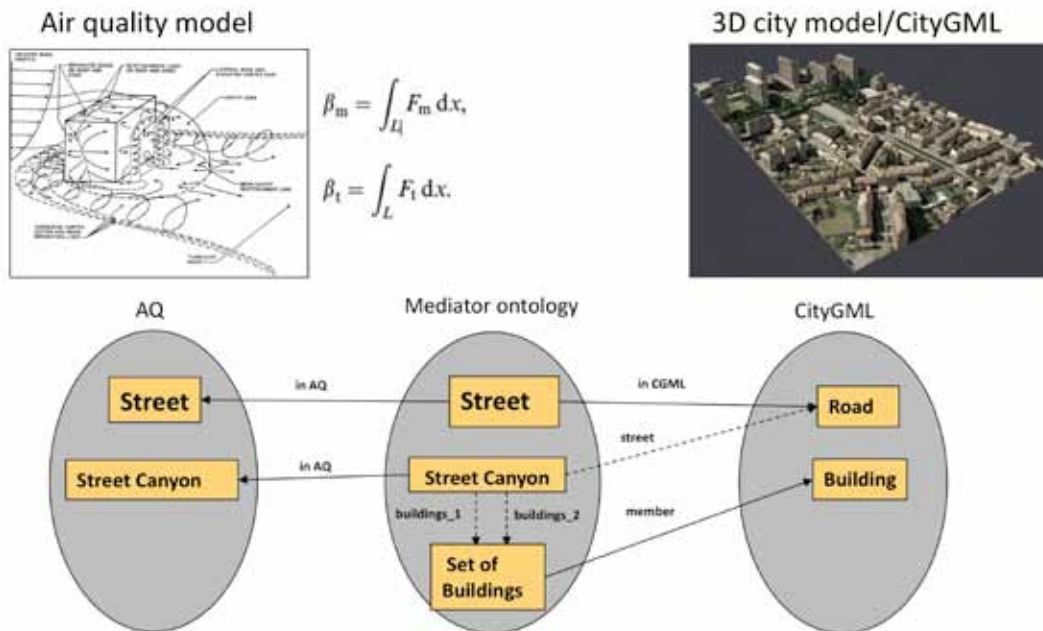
Air quality model

3D city model/CityGML

$\beta_m = \int_{L_l} F_m \, dx,$

$\beta_t = \int_{L} F_t \, dx.$

AQ

Mediator ontology

CityGML

Street

in AQ

Street

in CGML

Road

street

Street Canyon

in AQ

Street Canyon

Building

buildings_1

buildings_2

member

Set of Buildings